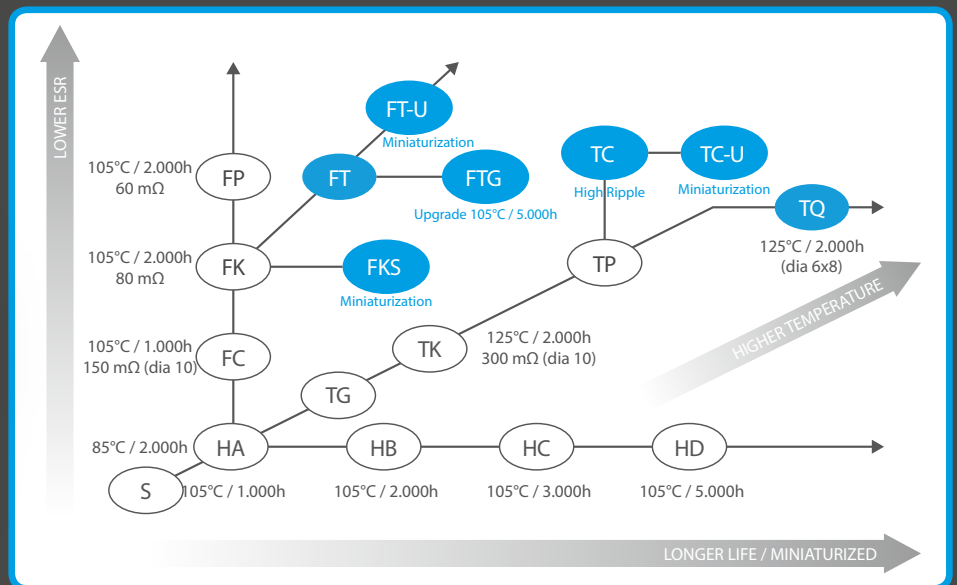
LOWER ESR

105°C / 2.000h
60 mΩ

FP

FT-U
Miniaturization

FT

FTG
Upgrade 105°C / 5.000h

TC
High Ripple

TC-U
Miniaturization

TQ
125°C / 2.000h
(dia 6x8)

105°C / 2.000h
80 mΩ

FK

FKS
Miniaturization

TP

HIGHER TEMPERATURE

105°C / 1.000h
150 mΩ (dia 10)

FC

TK
125°C / 2.000h
300 mΩ (dia 10)

TG

85°C / 2.000h

HA

HB

HC

HD

S

105°C / 1.000h

105°C / 2.000h

105°C / 3.000h

105°C / 5.000h

LONGER LIFE / MINIATURIZED